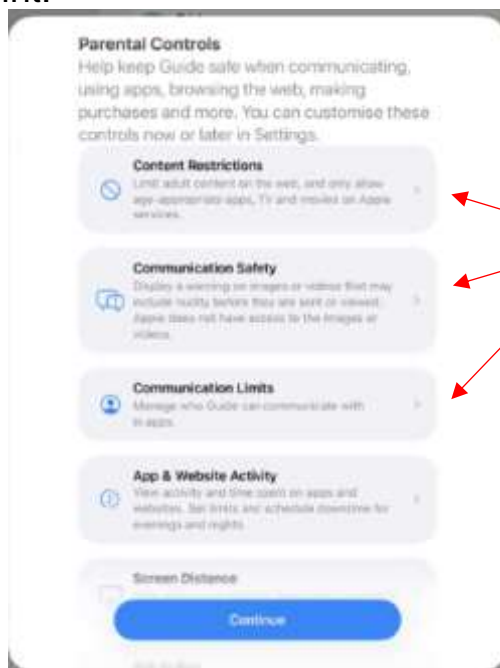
Parental Controls
Help keep Guide safe when communicating, using apps, browsing the web, making purchases and more. You can customise these controls now or later in Settings.

Content Restrictions
Limit adult content on the web, and only allow age-appropriate apps, TV and movies on Apple services.

Communication Safety
Display a warning on images or videos that may include nudity before they are sent or viewed. Apple does not have access to the images or videos.

Communication Limits
Manage who Guide can communicate with in apps.

App & Website Activity
View activity and time spent on apps and websites. Set limits and schedule downtime for evenings and nights.

Screen Distance

Continue